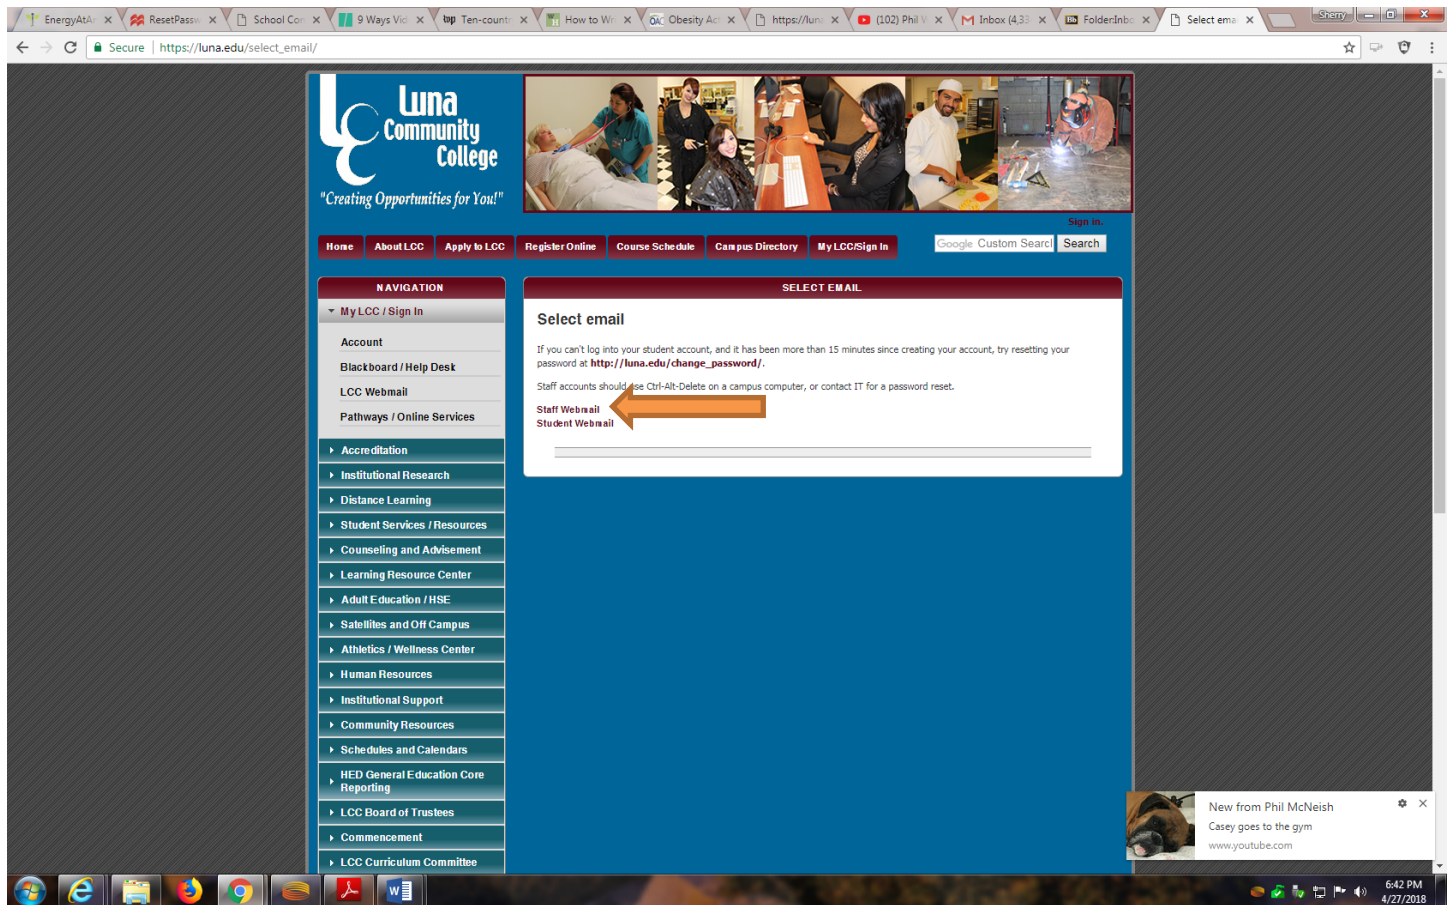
EnergyAtA | ResetPassw | School Cor | 9 Ways Vid | Ten-countr | How to Wr | Obesity Ac | https://lun | (102) Phil | Inbox (4,33 | FolderInbo | Select ema

Sherry

Secure | https://luna.edu/select_email/

Luna Community College
"Creating Opportunities for You!"

Sign In

Home | About LCC | Apply to LCC | Register Online | Course Schedule | Campus Directory | My LCC/Sign In

Google Custom Search | Search

NAVIGATION

My LCC / Sign In
Account
Blackboard / Help Desk
LCC Webmail
Pathways / Online Services
Accreditation
Institutional Research
Distance Learning
Student Services / Resources
Counseling and Advisement
Learning Resource Center
Adult Education / HSE
Satellites and Off Campus
Athletics / Wellness Center
Human Resources
Institutional Support
Community Resources
Schedules and Calendars
HED General Education Core Reporting
LCC Board of Trustees
Commencement
LCC Curriculum Committee

SELECT EMAIL

Select email

If you can't log into your student account, and it has been more than 15 minutes since creating your account, try resetting your password at http://luna.edu/change_password/.

Staff accounts should use Ctrl-Alt-Delete on a campus computer, or contact IT for a password reset.

Staff Webmail
Student Webmail

New from Phil McNeish
Casey goes to the gym
www.youtube.com

6:42 PM
4/27/2018